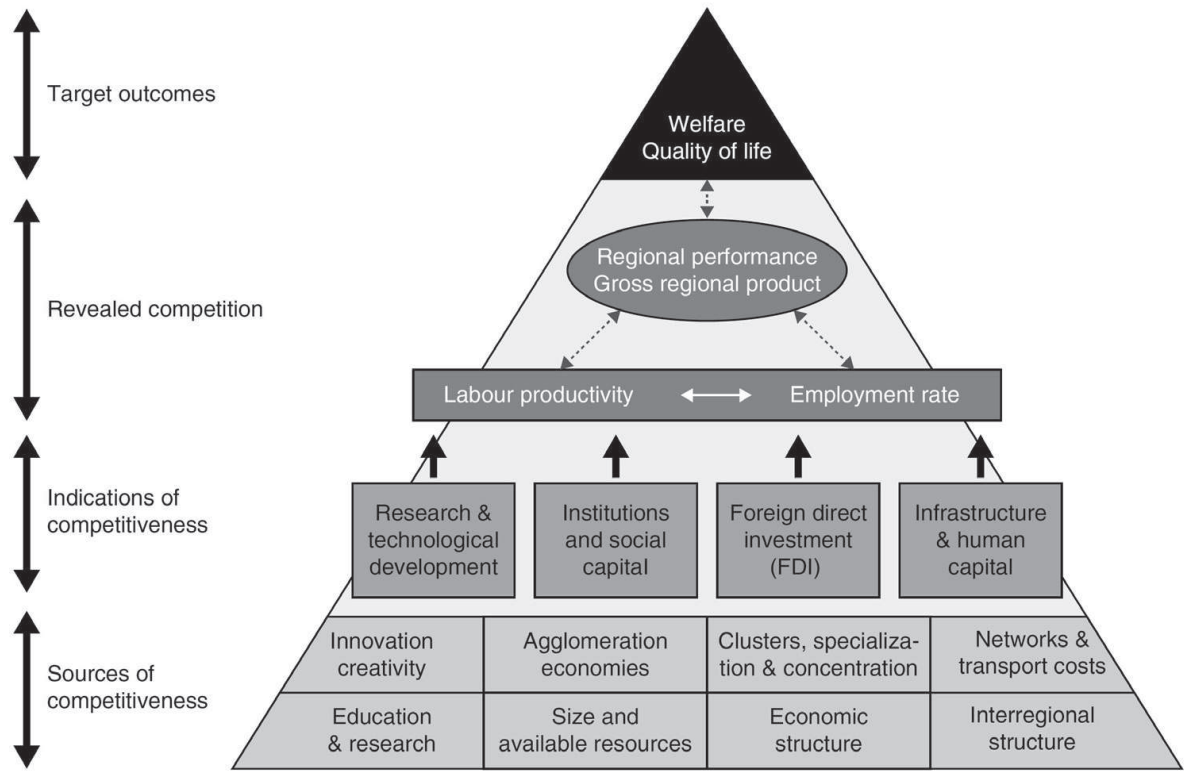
Target outcomes

Revealed competition

Indications of competitiveness

Sources of competitiveness

Welfare
Quality of life

Regional performance
Gross regional product

Labour productivity

Employment rate

Research & technological development

Institutions and social capital

Foreign direct investment (FDI)

Infrastructure & human capital

Innovation creativity

Agglomeration economies

Clusters, specialization & concentration

Networks & transport costs

Education & research

Size and available resources

Economic structure

Interregional structure